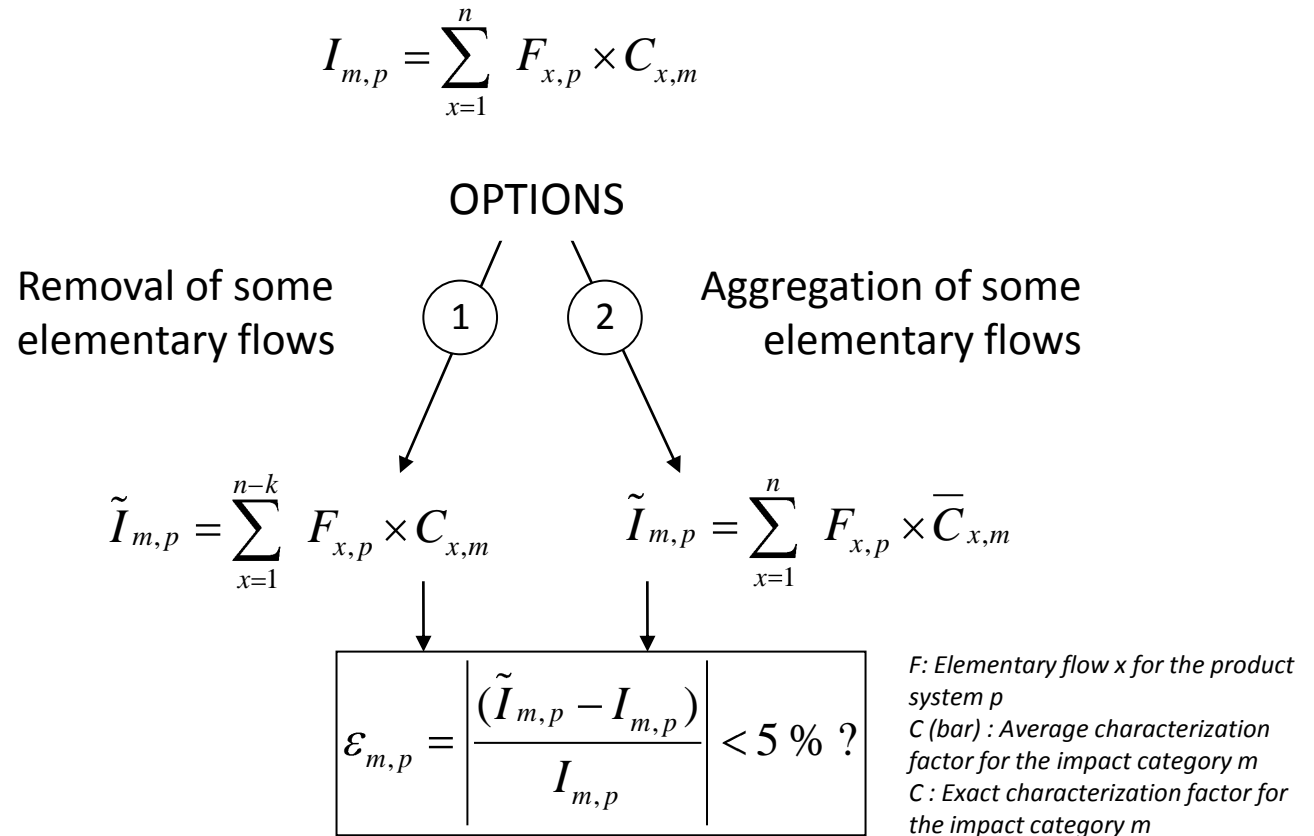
$I_{m,p} = \sum_{x=1}^{n} F_{x,p} \times C_{x,m}$

OPTIONS

Removal of some elementary flows

1

2

Aggregation of some elementary flows

$\tilde{I}_{m,p} = \sum_{x=1}^{n-k} F_{x,p} \times C_{x,m}$

$\tilde{I}_{m,p} = \sum_{x=1}^{n} F_{x,p} \times \overline{C}_{x,m}$

$\varepsilon_{m,p} = \left| \frac{(\tilde{I}_{m,p} - I_{m,p})}{I_{m,p}} \right| < 5\ \%\ ?$

F: Elementary flow x for the product system p
C (bar) : Average characterization factor for the impact category m
C : Exact characterization factor for the impact category m